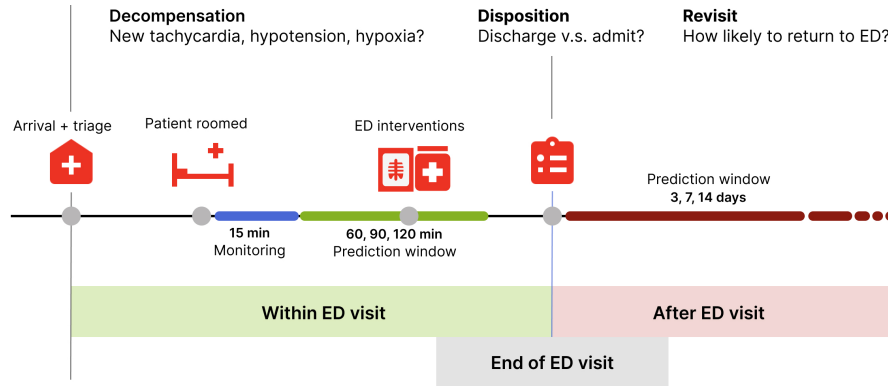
Decompensation
New tachycardia, hypotension, hypoxia?

Disposition
Discharge v.s. admit?

Revisit
How likely to return to ED?

Arrival + triage

Patient roomed

ED interventions

Prediction window
3, 7, 14 days

15 min
Monitoring

60, 90, 120 min
Prediction window

Within ED visit

After ED visit

End of ED visit